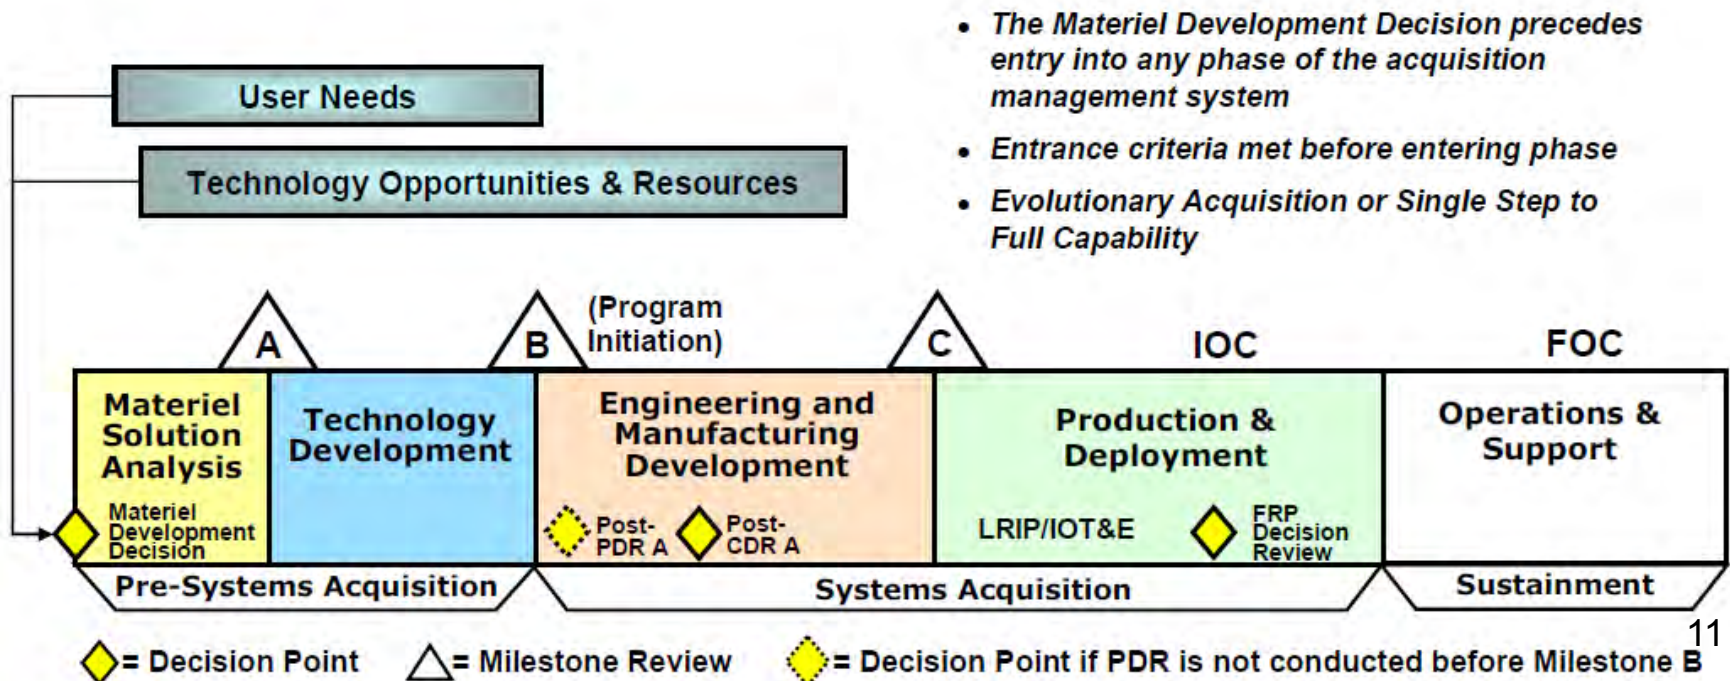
User Needs

Technology Opportunities & Resources

- The Materiel Development Decision precedes entry into any phase of the acquisition management system
- Entrance criteria met before entering phase
- Evolutionary Acquisition or Single Step to Full Capability

A

B

(Program Initiation)

C

IOC

FOC

Materiel Solution Analysis

Materiel Development Decision

Technology Development

Engineering and Manufacturing Development

Post-PDR A

Post-CDR A

Production & Deployment

LRIP/IOT&E

FRP Decision Review

Operations & Support

Pre-Systems Acquisition

Systems Acquisition

Sustainment

= Decision Point

= Milestone Review

= Decision Point if PDR is not conducted before Milestone B

11